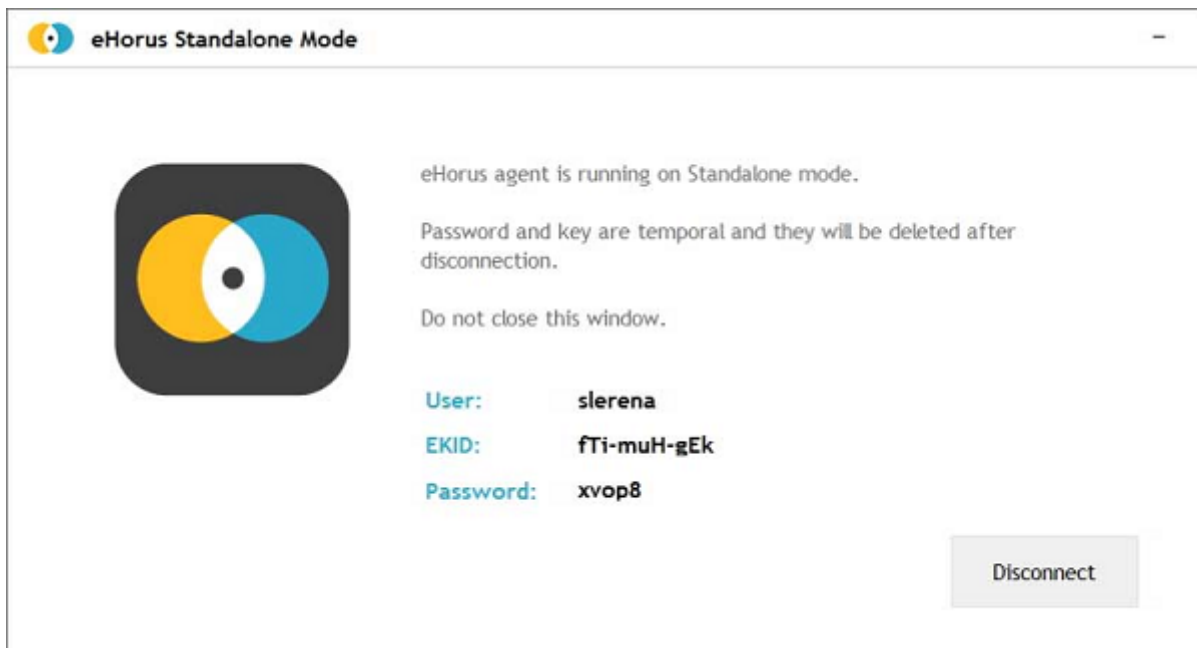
eHorus Standalone Mode

–

eHorus agent is running on Standalone mode.

Password and key are temporal and they will be deleted after disconnection.

Do not close this window.

User: slerena
EKID: fTi-muH-gEk
Password: xvop8

Disconnect